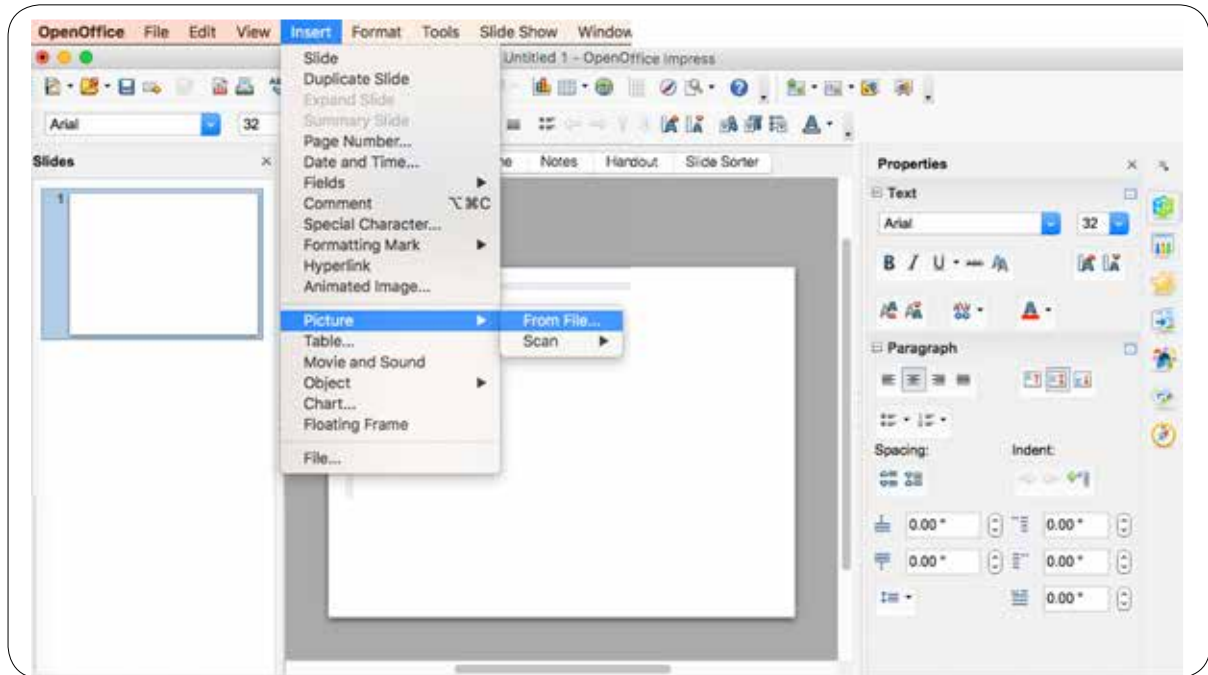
OpenOffice File Edit View Insert Format Tools Slide Show Window

Untitled 1 - OpenOffice Impress

Arial 32

Slides ×

1

Slide
Duplicate Slide
Expand Slide
Summary Slide
Page Number...
Date and Time...
Fields ▶
Comment ⌥⌘C
Special Character...
Formatting Mark ▶
Hyperlink
Animated Image...
Picture ▶
Table...
Movie and Sound
Object ▶
Chart...
Floating Frame
File...

From File...
Scan ▶

Notes Handout Slide Sorter

Properties ×

Text

Arial 32

B I U

Paragraph

Spacing: Indent:

0.00" 0.00"
0.00" 0.00"
0.00"